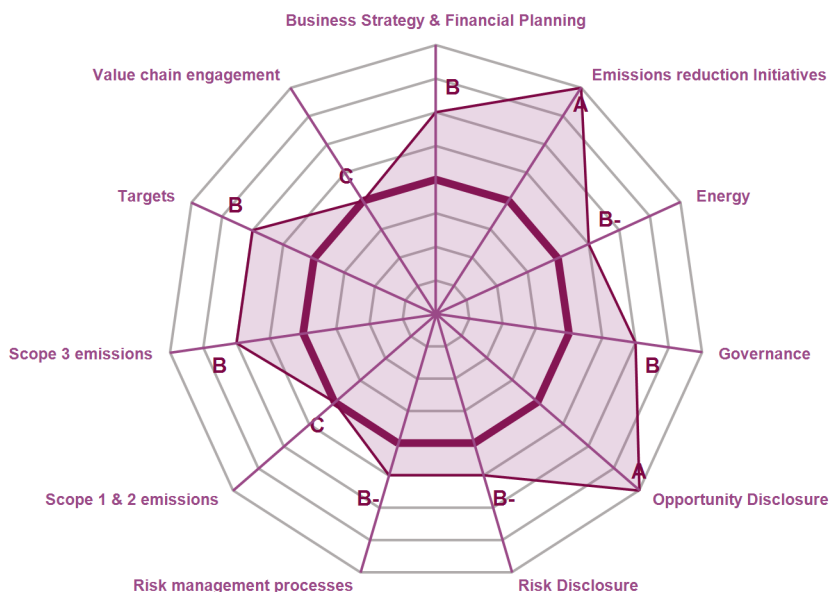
Business Strategy & Financial Planning
B
Emissions reduction Initiatives
A
Energy
B-
Governance
B
Opportunity Disclosure
A
Risk Disclosure
B-
Risk management processes
B-
Scope 1 & 2 emissions
C
Scope 3 emissions
B
Targets
B
Value chain engagement
C